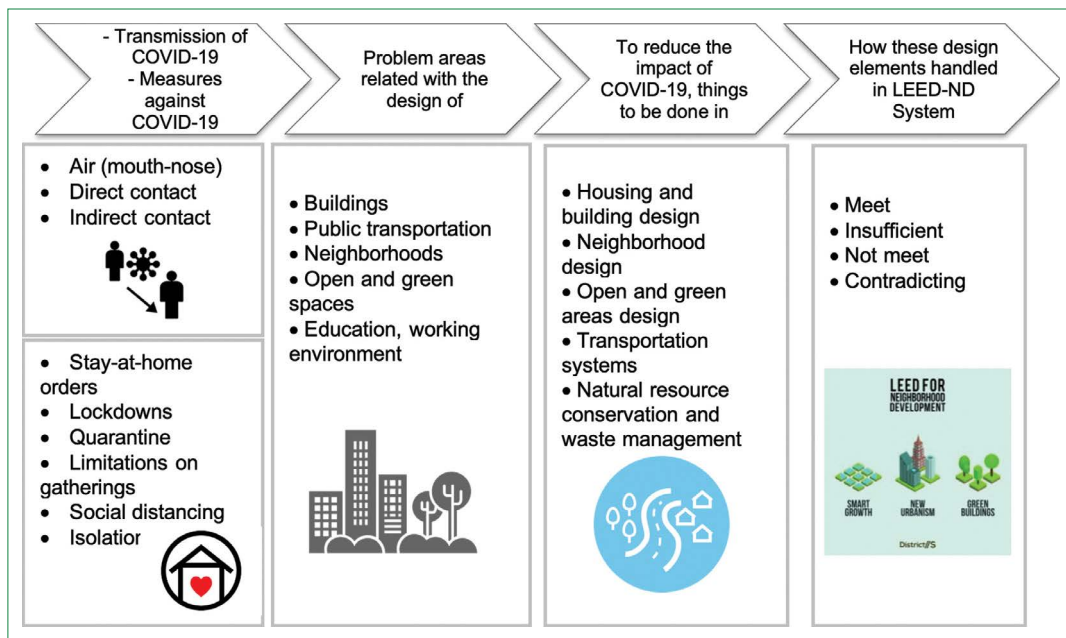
- Transmission of COVID-19
- Measures against COVID-19

Problem areas related with the design of

To reduce the impact of COVID-19, things to be done in

How these design elements handled in LEED-ND System

- Air (mouth-nose)
- Direct contact
- Indirect contact

- Stay-at-home orders
- Lockdowns
- Quarantine
- Limitations on gatherings
- Social distancing
- Isolatior

- Buildings
- Public transportation
- Neighborhoods
- Open and green spaces
- Education, working environment

- Housing and building design
- Neighborhood design
- Open and green areas design
- Transportation systems
- Natural resource conservation and waste management

- Meet
- Insufficient
- Not meet
- Contradicting

LEED FOR NEIGHBORHOOD DEVELOPMENT

SMART GROWTH

NEW URBANISM

GREEN BUILDINGS

District/S